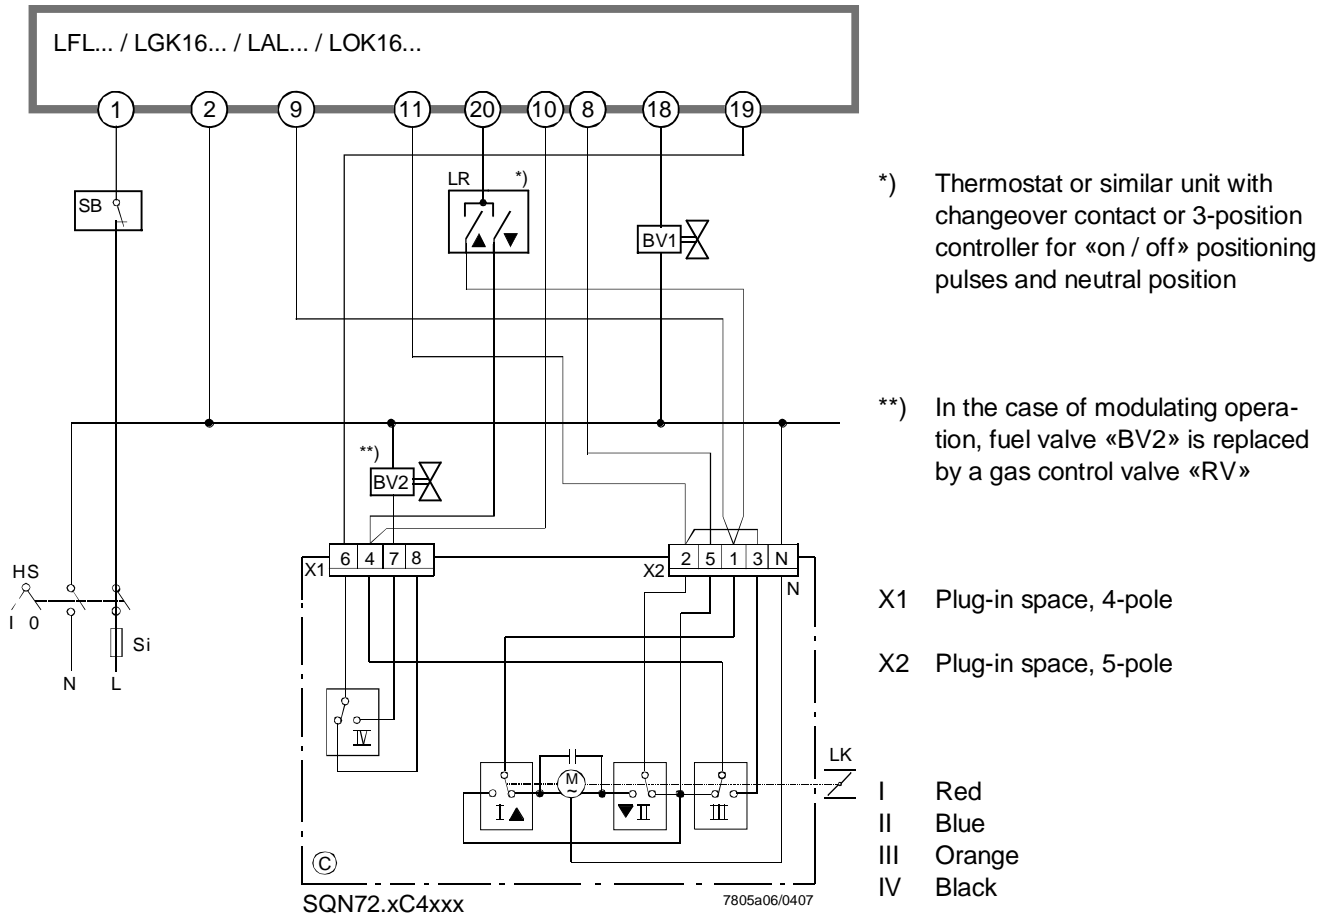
LFL... / LGK16... / LAL... / LOK16...

1 2 9 11 20 10 8 18 19

SB

LR *)

BV1

**)

BV2

HS

I 0

N L

Si

X1 6 4 7 8

X2 2 5 1 3 N

N

IV

I ▲

M

▼II

III

LK

©

SQN72.xC4xxx

7805a06/0407

*) Thermostat or similar unit with changeover contact or 3-position controller for «on / off» positioning pulses and neutral position

**) In the case of modulating operation, fuel valve «BV2» is replaced by a gas control valve «RV»

X1 Plug-in space, 4-pole

X2 Plug-in space, 5-pole

I Red
II Blue
III Orange
IV Black